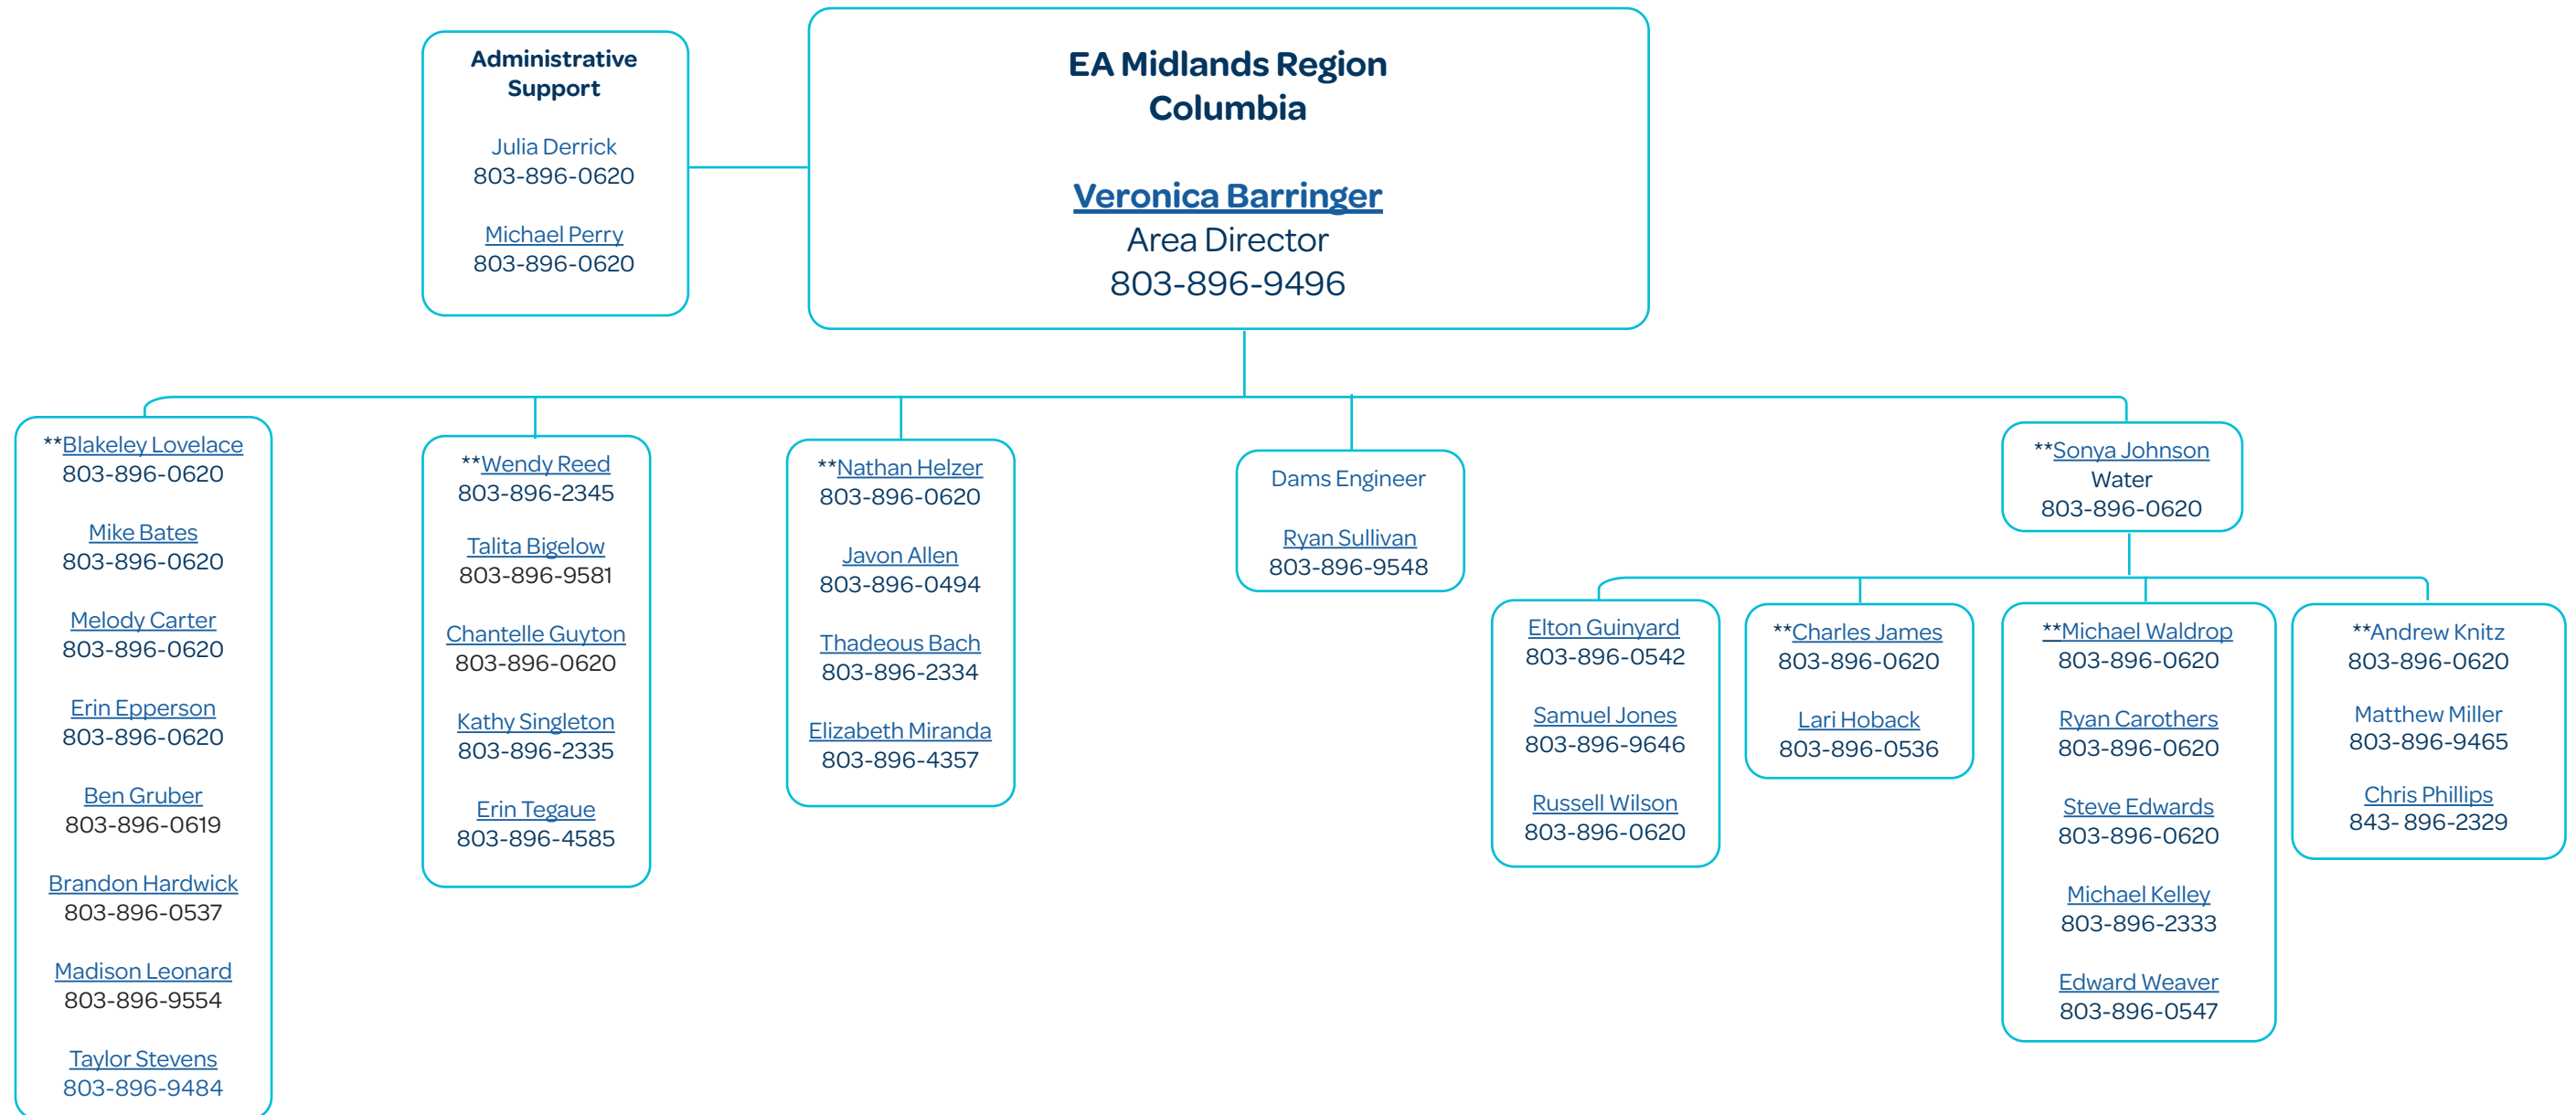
Administrative Support

Julia Derrick
803-896-0620

Michael Perry
803-896-0620

EA Midlands Region
Columbia

Veronica Barringer
Area Director
803-896-9496

**Blakeley Lovelace
803-896-0620

Mike Bates
803-896-0620

Melody Carter
803-896-0620

Erin Epperson
803-896-0620

Ben Gruber
803-896-0619

Brandon Hardwick
803-896-0537

Madison Leonard
803-896-9554

Taylor Stevens
803-896-9484

**Wendy Reed
803-896-2345

Talita Bigelow
803-896-9581

Chantelle Guyton
803-896-0620

Kathy Singleton
803-896-2335

Erin Tegaue
803-896-4585

**Nathan Helzer
803-896-0620

Javon Allen
803-896-0494

Thadeous Bach
803-896-2334

Elizabeth Miranda
803-896-4357

Dams Engineer

Ryan Sullivan
803-896-9548

**Sonya Johnson
Water
803-896-0620

Elton Guinyard
803-896-0542

Samuel Jones
803-896-9646

Russell Wilson
803-896-0620

**Charles James
803-896-0620

Lari Hoback
803-896-0536

**Michael Waldrop
803-896-0620

Ryan Carothers
803-896-0620

Steve Edwards
803-896-0620

Michael Kelley
803-896-2333

Edward Weaver
803-896-0547

**Andrew Knitz
803-896-0620

Matthew Miller
803-896-9465

Chris Phillips
843- 896-2329